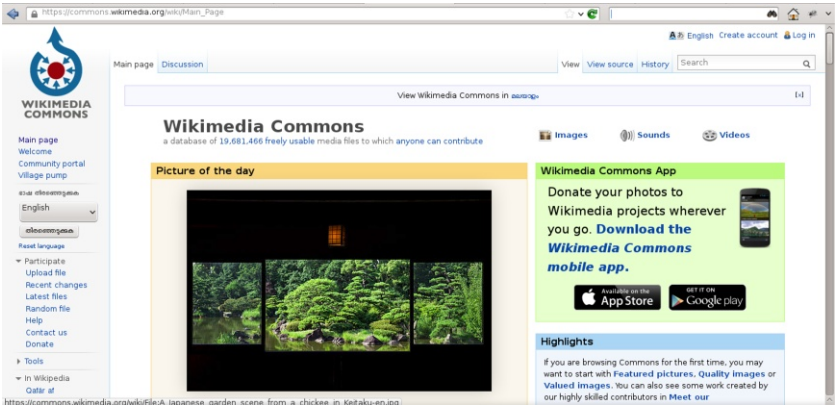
https://commons.wikimedia.org/wiki/Main_Page

English Create account Log in

WIKIMEDIA COMMONS

Main page Discussion

View View source History Search

View Wikimedia Commons in മലയാളം [x]

Main page
Welcome
Community portal
Village pump

ഭാഷ തിരഞ്ഞെടുക്കുക
English
തിരഞ്ഞെടുക്കുക
Reset language

Participate
Upload file
Recent changes
Latest files
Random file
Help
Contact us
Donate

Tools

In Wikipedia
Qatar af

Wikimedia Commons
a database of 19,681,466 freely usable media files to which anyone can contribute

Images Sounds Videos

Picture of the day

Wikimedia Commons App

Donate your photos to Wikimedia projects wherever you go. Download the Wikimedia Commons mobile app.

Available on the App Store

GET IT ON Google play

Highlights

If you are browsing Commons for the first time, you may want to start with Featured pictures, Quality images or Valued images. You can also see some work created by our highly skilled contributors in Meet our

https://commons.wikimedia.org/wiki/File:A_Japanese_garden_scene_from_a_chickee_in_Keitaku-en.jpg